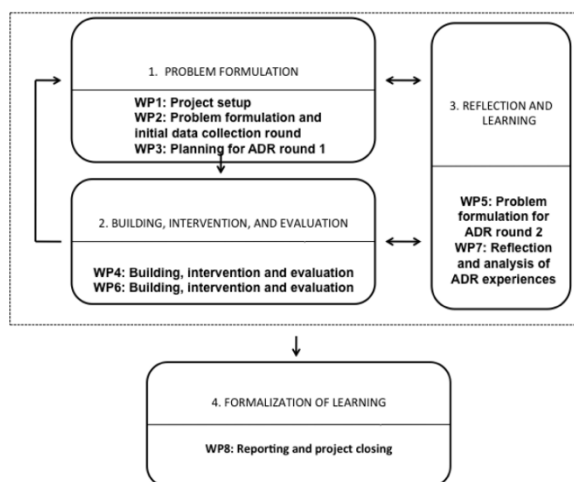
1. PROBLEM FORMULATION

WP1: Project setup
WP2: Problem formulation and initial data collection round
WP3: Planning for ADR round 1

3. REFLECTION AND LEARNING

WP5: Problem formulation for ADR round 2
WP7: Reflection and analysis of ADR experiences

2. BUILDING, INTERVENTION, AND EVALUATION

WP4: Building, intervention and evaluation
WP6: Building, intervention and evaluation

4. FORMALIZATION OF LEARNING

WP8: Reporting and project closing